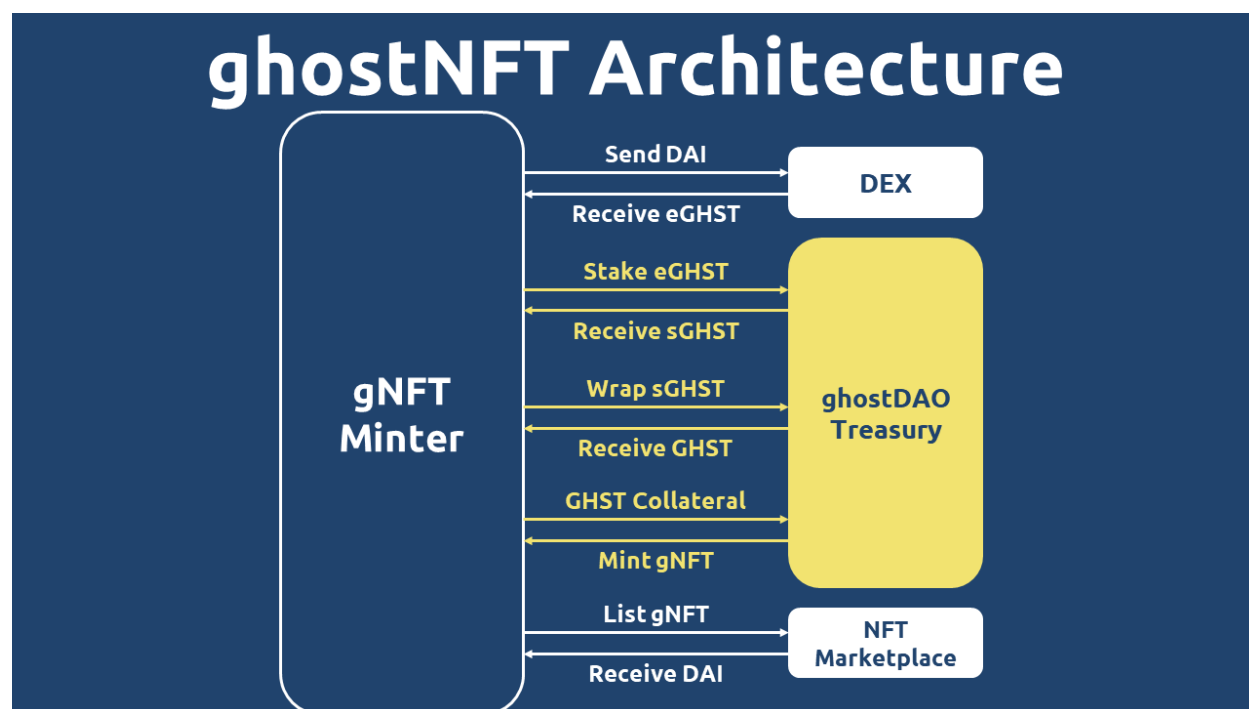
ghostNFT Architecture

gNFT Minter

Send DAI

DEX

Receive eGHST

Stake eGHST

Receive sGHST

Wrap sGHST

ghostDAO Treasury

Receive GHST

GHST Collateral

Mint gNFT

List gNFT

NFT Marketplace

Receive DAI